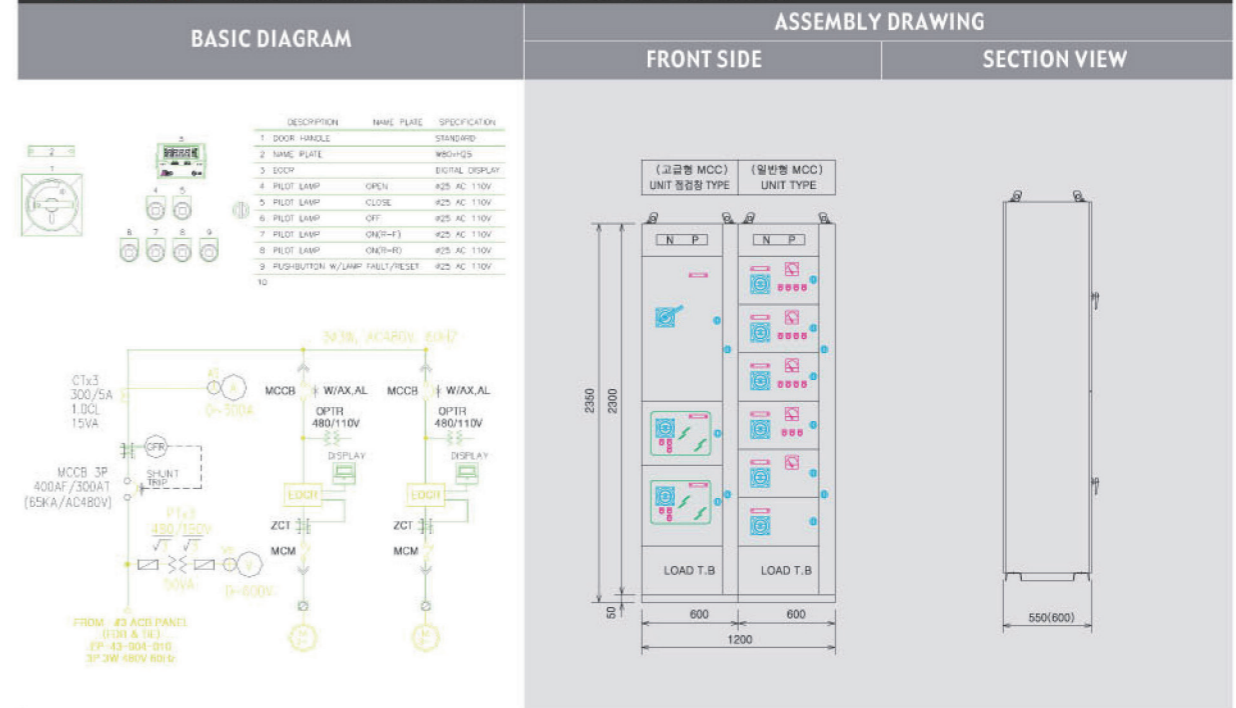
BASIC DIAGRAM

ASSEMBLY DRAWING

FRONT SIDE

SECTION VIEW

| | DESCRIPTION | NAME PLATE | SPECIFICATION |
|---|---|---|---|
| 1 | DOOR HANDLE | | STANDARD |
| 2 | NAME PLATE | | W80×H35 |
| 3 | DOOR | | DIGITAL DISPLAY |
| 4 | PILOT LAMP | OPEN | #25 AC 110V |
| 5 | PILOT LAMP | CLOSE | #25 AC 110V |
| 6 | PILOT LAMP | OFF | #25 AC 110V |
| 7 | PILOT LAMP | ON(R-F) | #25 AC 110V |
| 8 | PILOT LAMP | ON(R-R) | #25 AC 110V |
| 9 | PUSHBUTTON W/LAMP | FAULT/RESET | #25 AC 110V |
| 10 | | | |

1 2 3 4 5 6 7 8 9

3Ø3W, AC480V, 60HZ

CTx3 300/5A 1.0CL 15VA

A 0~300A

OCR

MCCB 3P 400AF/300AT (65KA/AC480V)

SHUNT TRIP

PTx2 480/150V 50VA

V 0~600V

FROM #3 ACB PANEL (EBR & TIE) EP-43-004-010 3P3W 480V 60Hz

MCCB W/AX,AL

OPTR 480/110V

DISPLAY

EOCR

ZCT

MCM

M

MCCB W/AX,AL

OPTR 480/110V

DISPLAY

EOCR

ZCT

MCM

M

(고급형 MCC) UNIT 점검창 TYPE

(일반형 MCC) UNIT TYPE

N P

N P

LOAD T.B

LOAD T.B

2350

2300

50

600

600

1200

550(600)